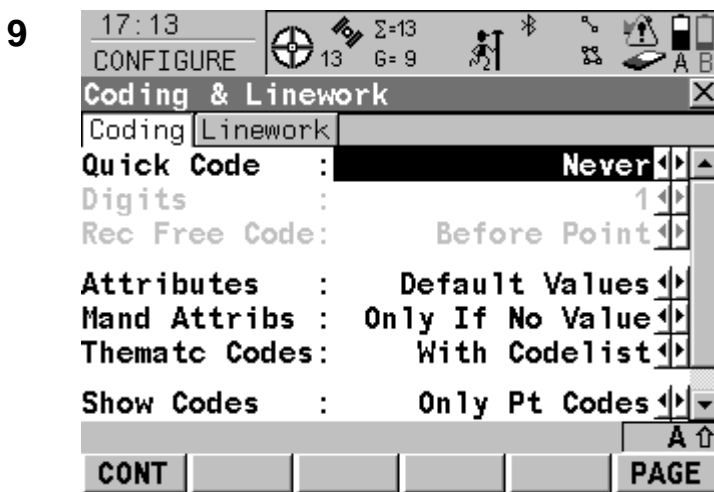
9

17:13
CONFIGURE
13
Σ=13
G= 9
A B

Coding & Linework

Coding Linework

Quick Code : Never
Digits : 1
Rec Free Code: Before Point

Attributes : Default Values
Mand Attribs : Only If No Value
Thematc Codes: With Codelist

Show Codes : Only Pt Codes

A ⇧

CONT PAGE